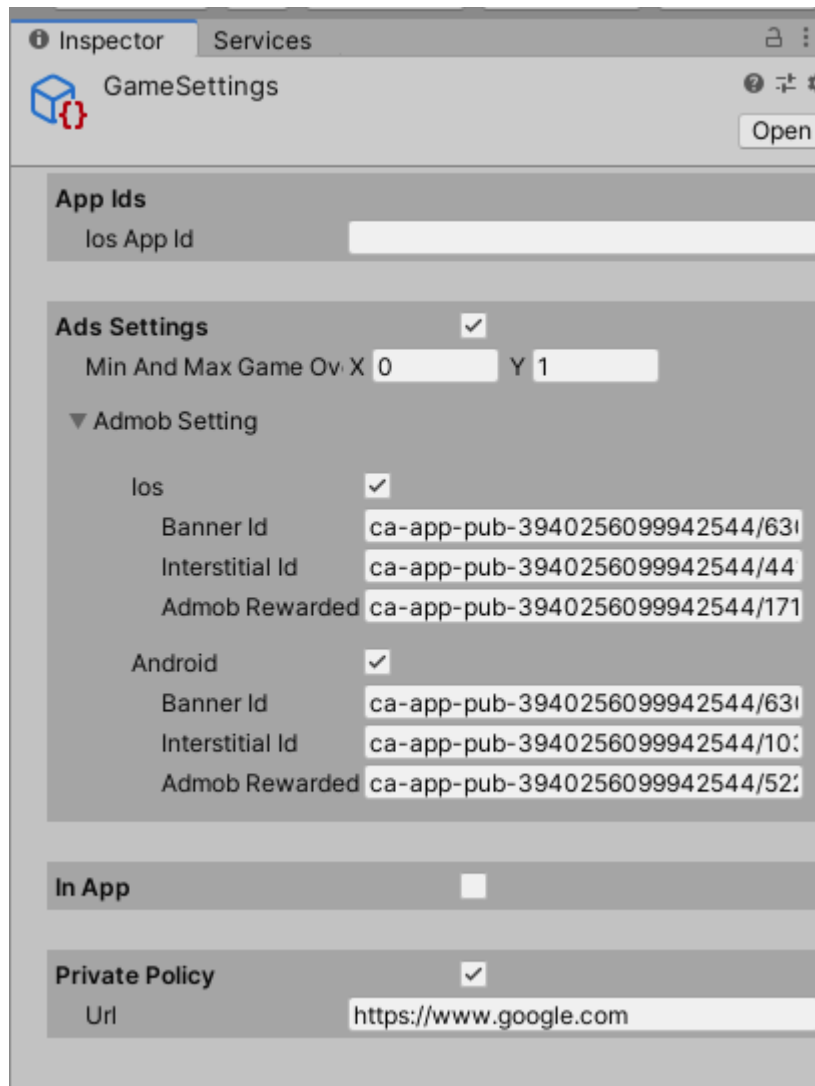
Inspector Services

GameSettings

Open

App Ids
Ios App Id

Ads Settings
Min And Max Game Ov X 0 Y 1
Admob Setting

Ios
Banner Id ca-app-pub-3940256099942544/63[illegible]
Interstitial Id ca-app-pub-3940256099942544/44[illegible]
Admob Rewarded ca-app-pub-3940256099942544/171

Android
Banner Id ca-app-pub-3940256099942544/63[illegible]
Interstitial Id ca-app-pub-3940256099942544/10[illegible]
Admob Rewarded ca-app-pub-3940256099942544/52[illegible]

In App

Private Policy
Url https://www.google.com